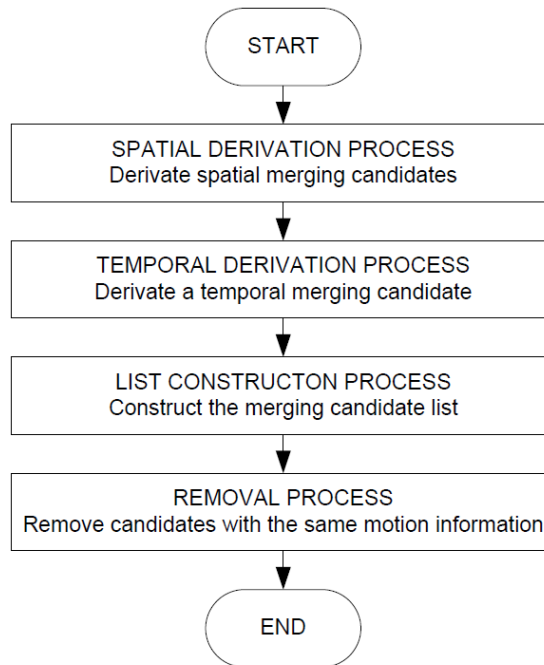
START

SPATIAL DERIVATION PROCESS
Derivate spatial merging candidates

TEMPORAL DERIVATION PROCESS
Derivate a temporal merging candidate

LIST CONSTRUCTON PROCESS
Construct the merging candidate list

REMOVAL PROCESS
Remove candidates with the same motion information

END